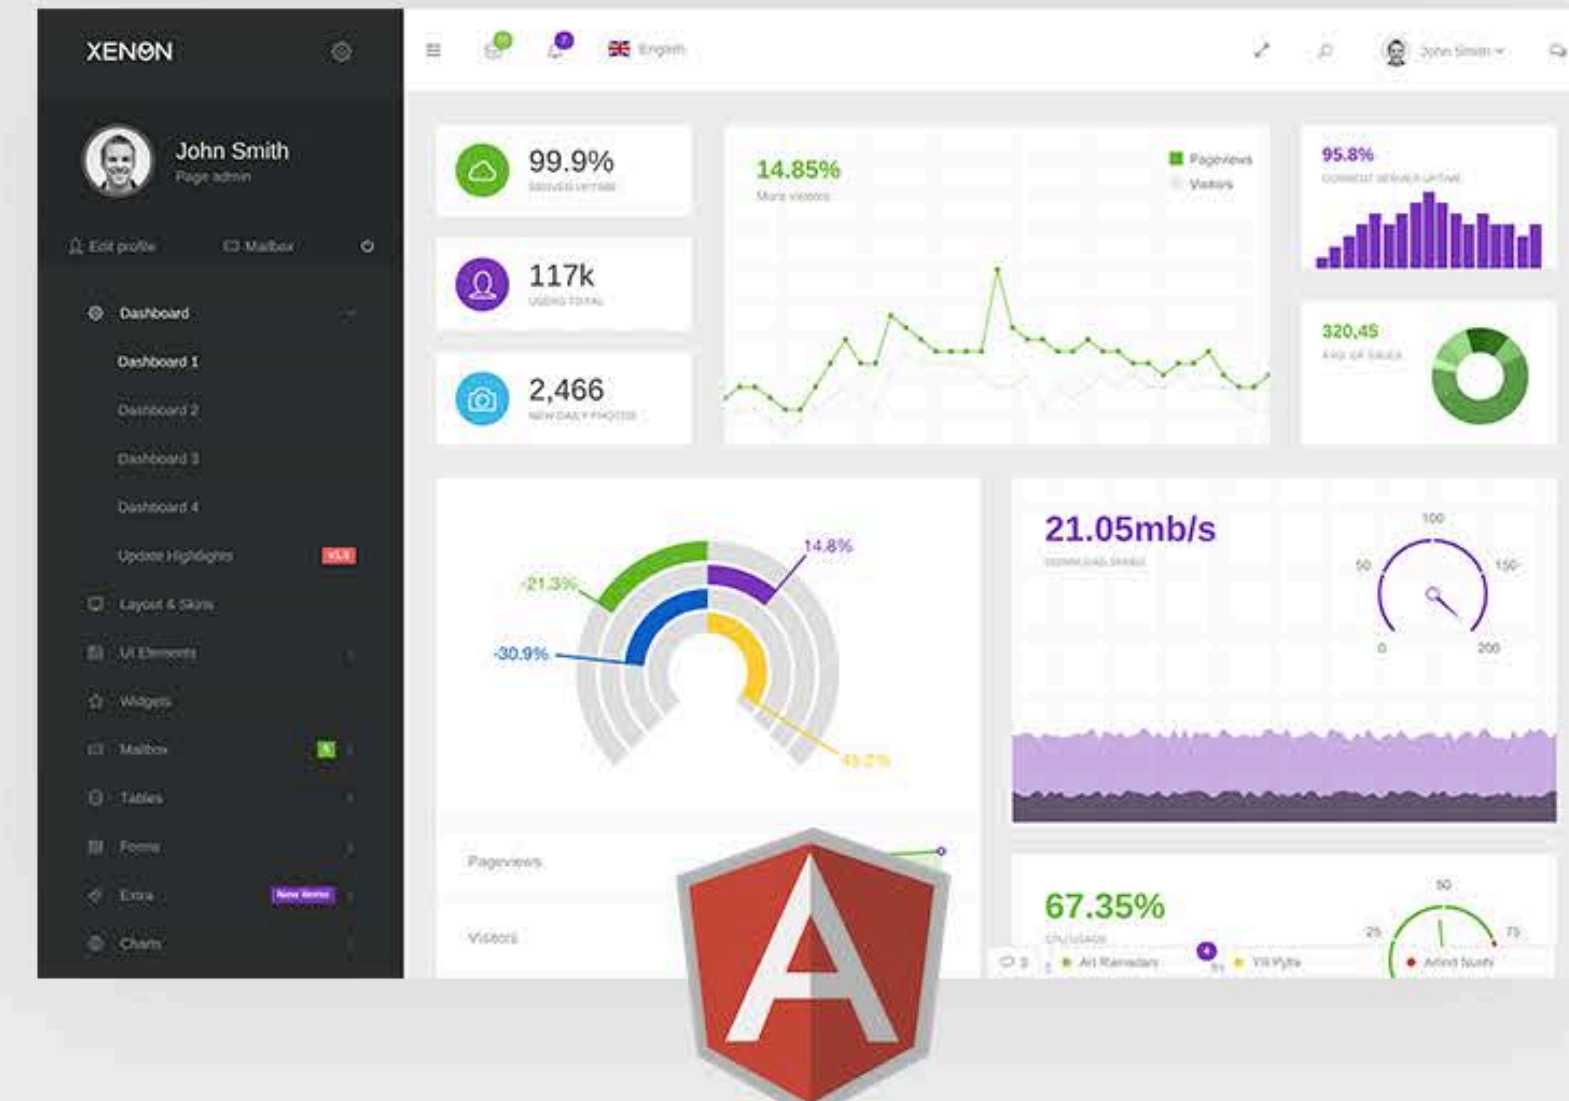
XENON

John Smith
Page admin

Edit profile
Mailbox

Dashboard
Dashboard 1
Dashboard 2
Dashboard 3
Dashboard 4
Update Highlights
Layout & Skins
UI Elements
Widgets
Mailbox
Tables
Forms
Extra
New items
Charts

English
John Smith

99.9%
SERVER UPTIME

117k
USERS TOTAL

2,466
NEW DAILY PHOTOS

14.85%
More visitors
Pageviews
Visitors

95.8%
CURRENT SERVER UPTIME

320,45
AVG OF SALES

14.8%
-21.3%
-30.9%
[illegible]

Pageviews
Visitors

21.05mb/s
DOWNLOAD SPEED
100
50
150
0
200

67.35%
CPU USAGE
50
25
75

Art Ramadani
Yili Pylla
Arlind Nushi